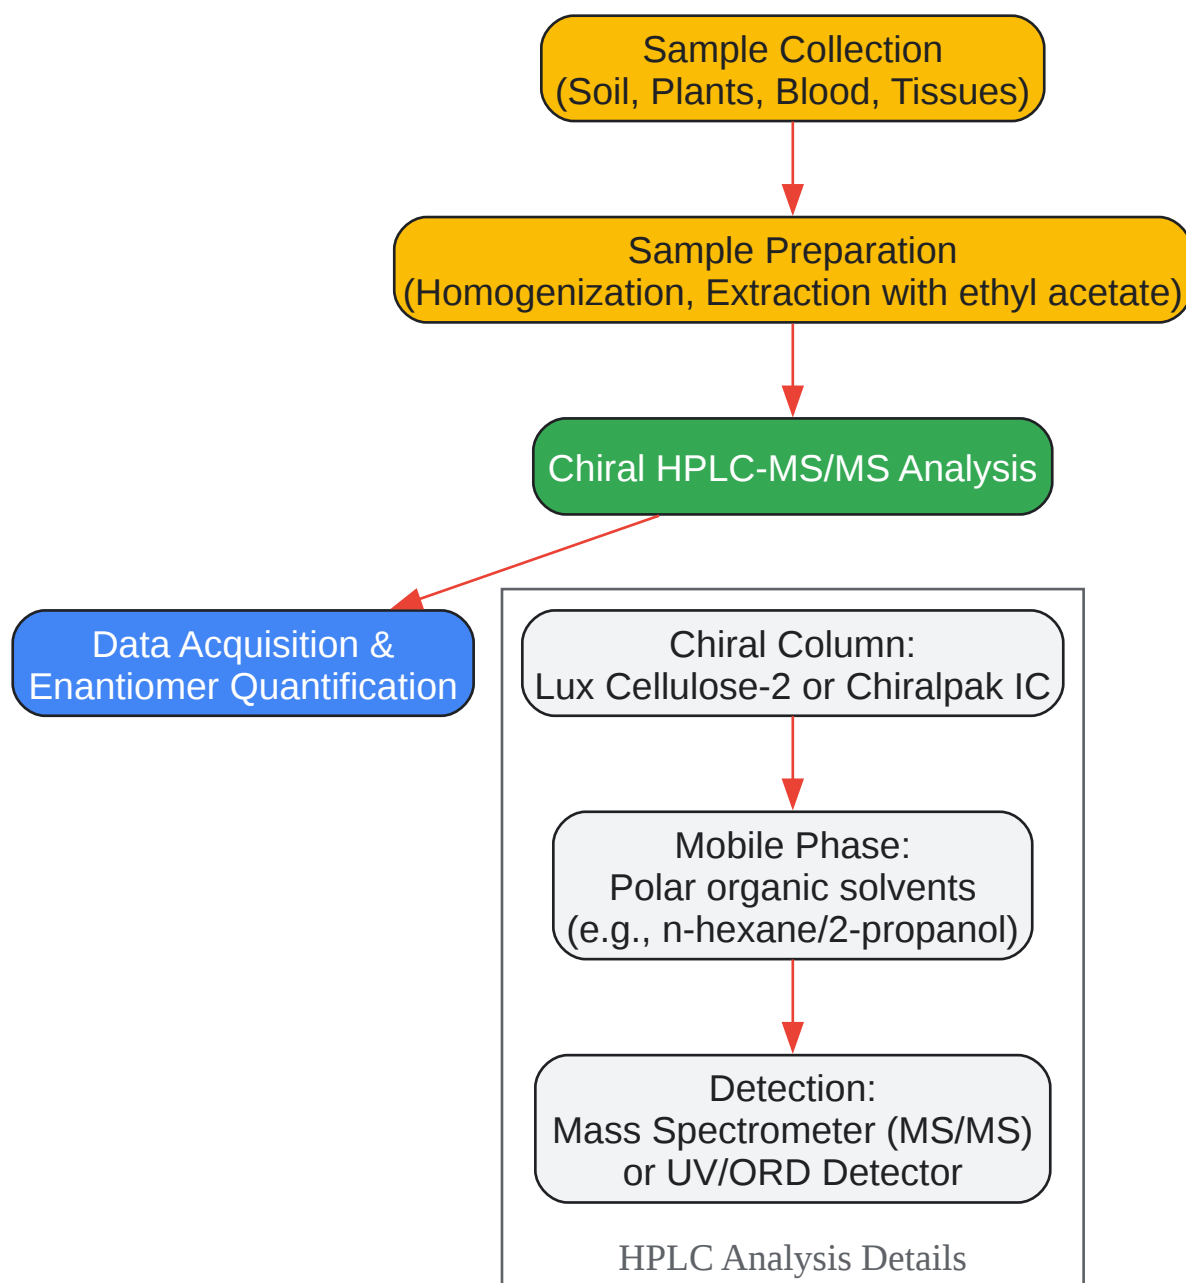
Sample Collection
(Soil, Plants, Blood, Tissues)

Sample Preparation
(Homogenization, Extraction with ethyl acetate)

Chiral HPLC-MS/MS Analysis

Data Acquisition &
Enantiomer Quantification

Chiral Column:
Lux Cellulose-2 or Chiralpak IC

Mobile Phase:
Polar organic solvents
(e.g., n-hexane/2-propanol)

Detection:
Mass Spectrometer (MS/MS)
or UV/ORD Detector

HPLC Analysis Details